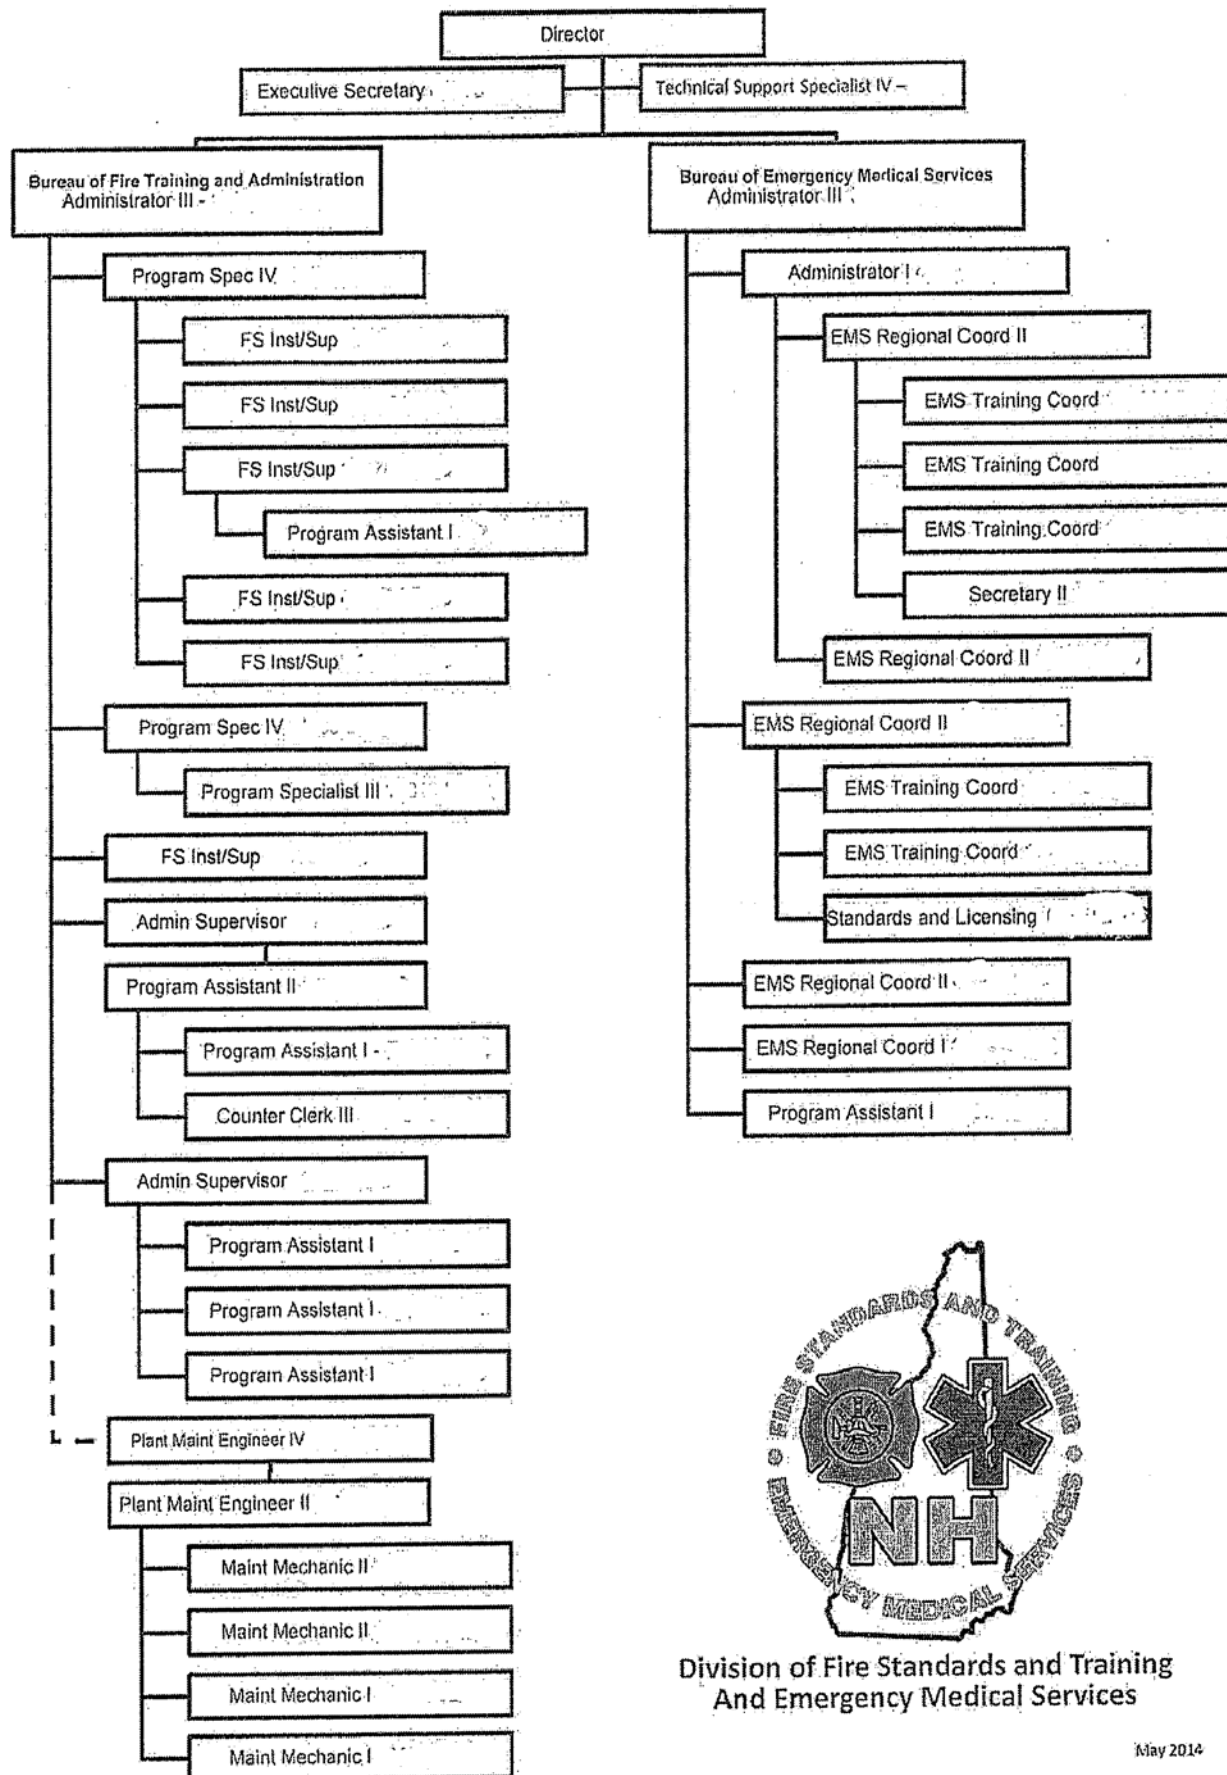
Director

Executive Secretary

Technical Support Specialist IV –

Bureau of Fire Training and Administration
Administrator III -

Program Spec IV

FS Inst/Sup

FS Inst/Sup

FS Inst/Sup

Program Assistant I

FS Inst/Sup

FS Inst/Sup

Program Spec IV

Program Specialist III

FS Inst/Sup

Admin Supervisor

Program Assistant II

Program Assistant I -

Counter Clerk III

Admin Supervisor

Program Assistant I

Program Assistant I

Program Assistant I

Plant Maint Engineer IV

Plant Maint Engineer II

Maint Mechanic II

Maint Mechanic II

Maint Mechanic I

Maint Mechanic I

Bureau of Emergency Medical Services
Administrator III

Administrator I

EMS Regional Coord II

EMS Training Coord

EMS Training Coord

EMS Training Coord

Secretary II

EMS Regional Coord II

EMS Regional Coord II

EMS Training Coord

EMS Training Coord

Standards and Licensing

EMS Regional Coord II

EMS Regional Coord I

Program Assistant I

FIRE STANDARDS AND TRAINING
EMERGENCY MEDICAL SERVICES
NH

Division of Fire Standards and Training
And Emergency Medical Services

May 2014